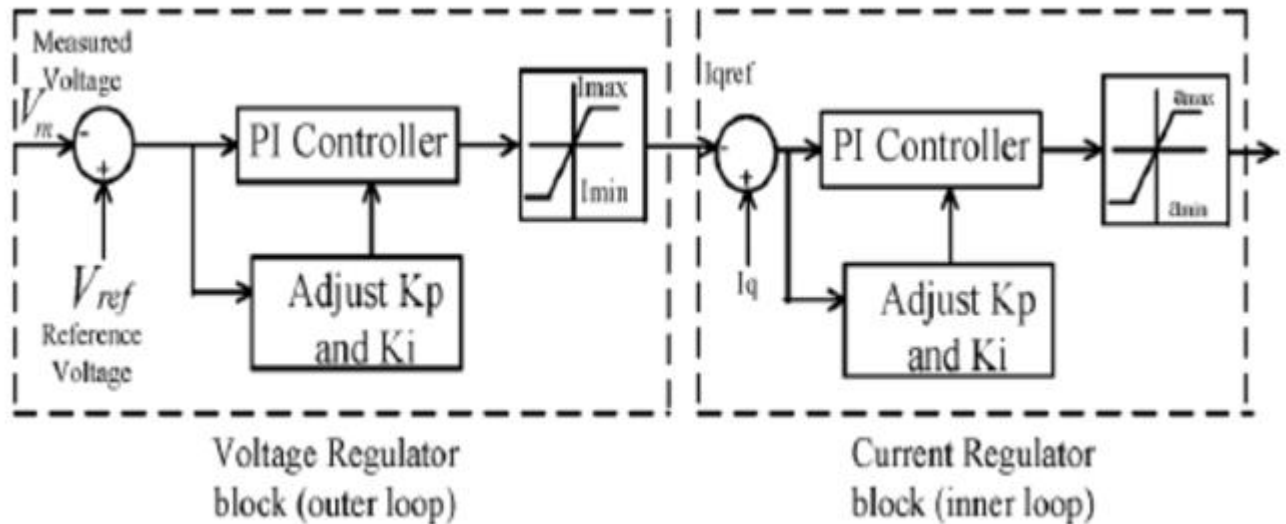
Measured Voltage
$V_m$
-
+
$V_{ref}$
Reference Voltage

PI Controller

Adjust Kp and Ki

Imax
Imin

Iqref
-
+
Iq

PI Controller

Adjust Kp and Ki

amax
amin

Voltage Regulator block (outer loop)

Current Regulator block (inner loop)